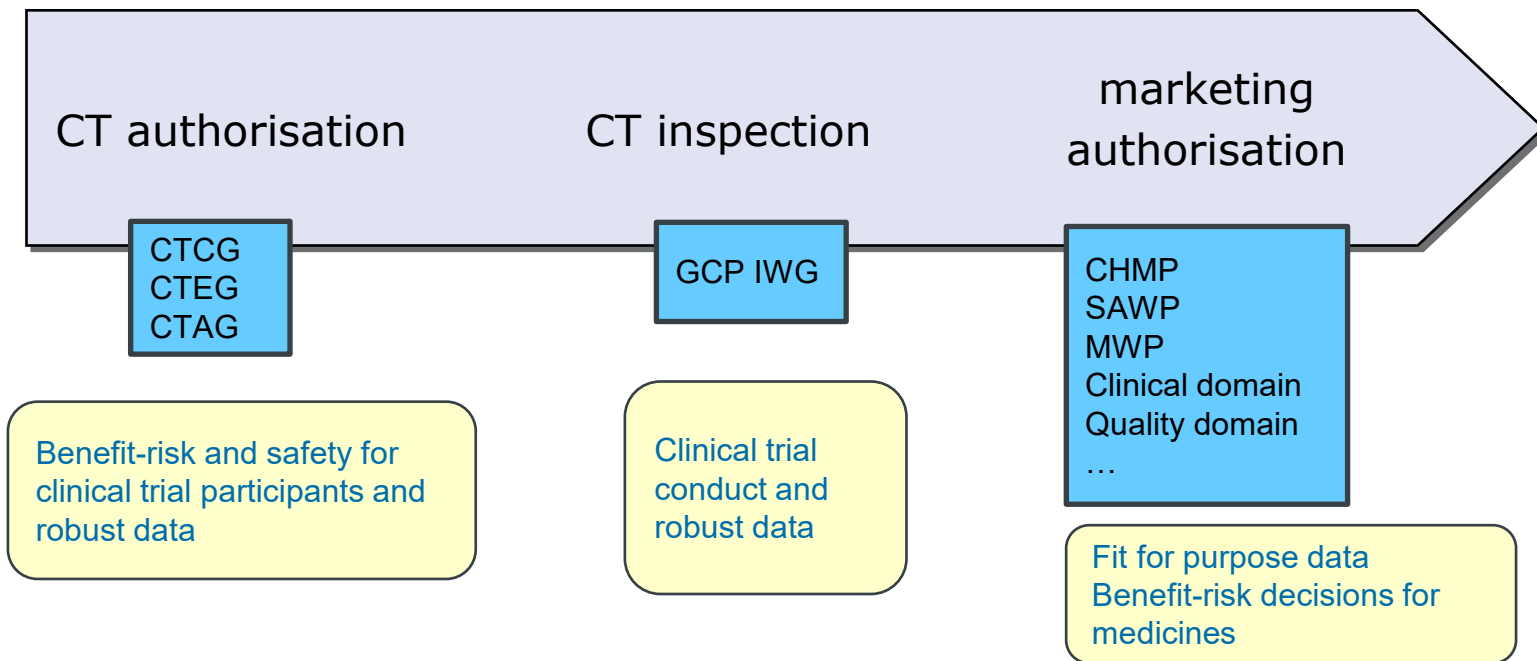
CT authorisation

CTCG
CTEG
CTAG

Benefit-risk and safety for clinical trial participants and robust data

CT inspection

GCP IWG

Clinical trial conduct and robust data

marketing authorisation

CHMP
SAWP
MWP
Clinical domain
Quality domain
…

Fit for purpose data
Benefit-risk decisions for medicines